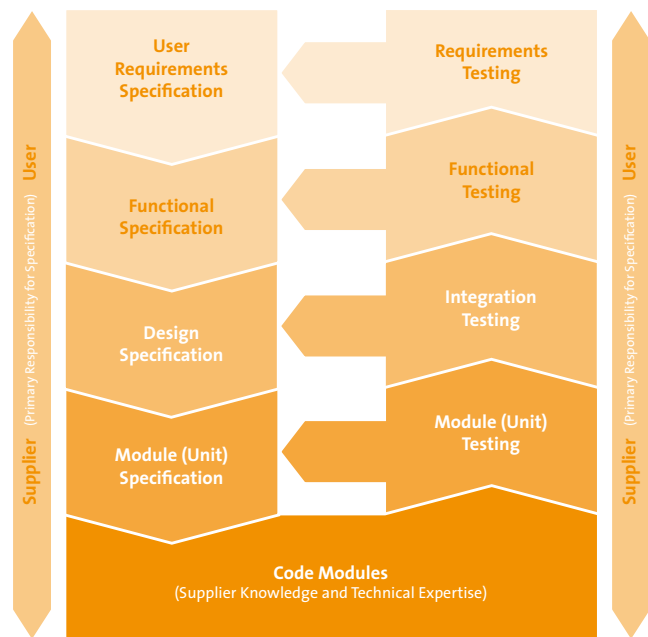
User Requirements Specification

Requirements Testing

Functional Specification

Functional Testing

Design Specification

Integration Testing

Module (Unit) Specification

Module (Unit) Testing

Code Modules
(Supplier Knowledge and Technical Expertise)

Supplier (Primary Responsibility for Specification) User

Supplier (Primary Responsibility for Specification) User